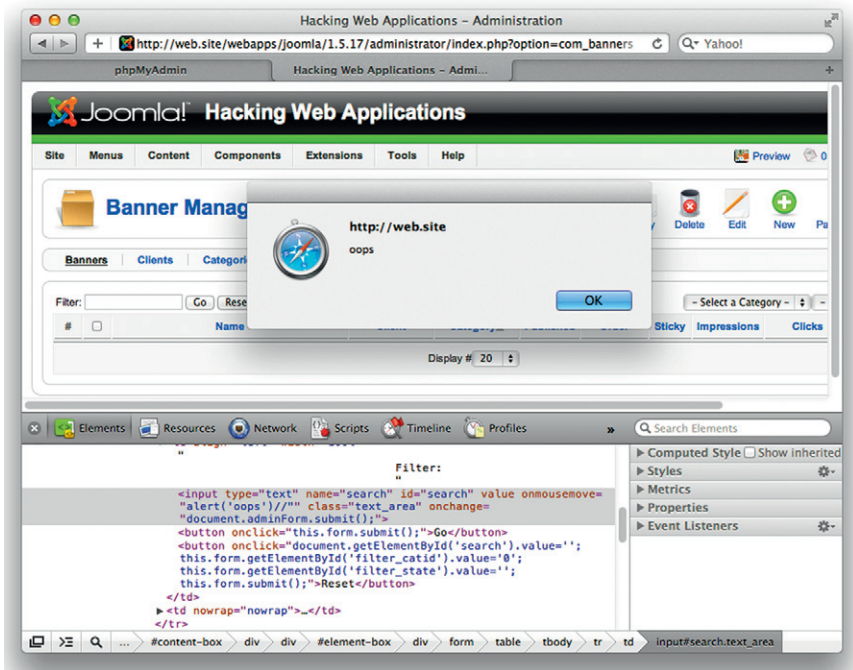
Hacking Web Applications – Administration

http://web.site/webapps/joomla/1.5.17/administrator/index.php?option=com_banners

Q▾ Yahoo!

phpMyAdmin

Hacking Web Applications – Admi...

Joomla! Hacking Web Applications

Site Menus Content Components Extensions Tools Help

Preview

Banner Manag

Delete Edit New

Banners Clients Categori

Filter: Go Rese

- Select a Category -

# Name Sticky Impressions Clicks

Display # 20

http://web.site

oops

OK

Elements Resources Network Scripts Timeline Profiles

Search Elements

Filter:
"
<input type="text" name="search" id="search" value onmousemove="alert('oops')//"" class="text_area" onchange="document.adminForm.submit();">
<button onclick="this.form.submit();">Go</button>
<button onclick="document.getElementById('search').value='';this.form.getElementById('filter_catid').value='0';this.form.getElementById('filter_state').value='';this.form.submit();">Reset</button>
</td>
▶<td nowrap="nowrap">…</td>
</tr>

▶ Computed Style ☐ Show inherited
▶ Styles
▶ Metrics
▶ Properties
▶ Event Listeners

#content-box div div #element-box div form table tbody tr td input#search.text_area